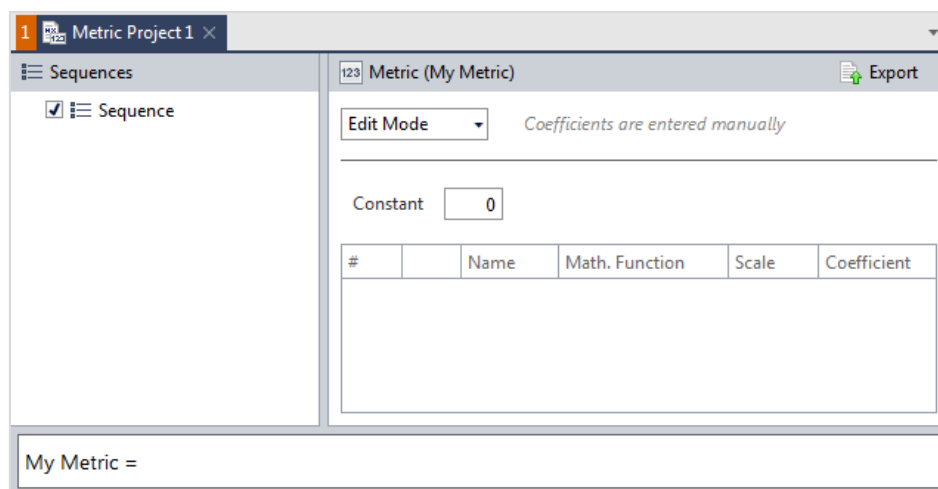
1 Metric Project 1 ×

Sequences

Sequence

123 Metric (My Metric)

Export

Edit Mode

Coefficients are entered manually

Constant 0

| # | | Name | Math. Function | Scale | Coefficient |
|---|---|---|---|---|---|

My Metric =